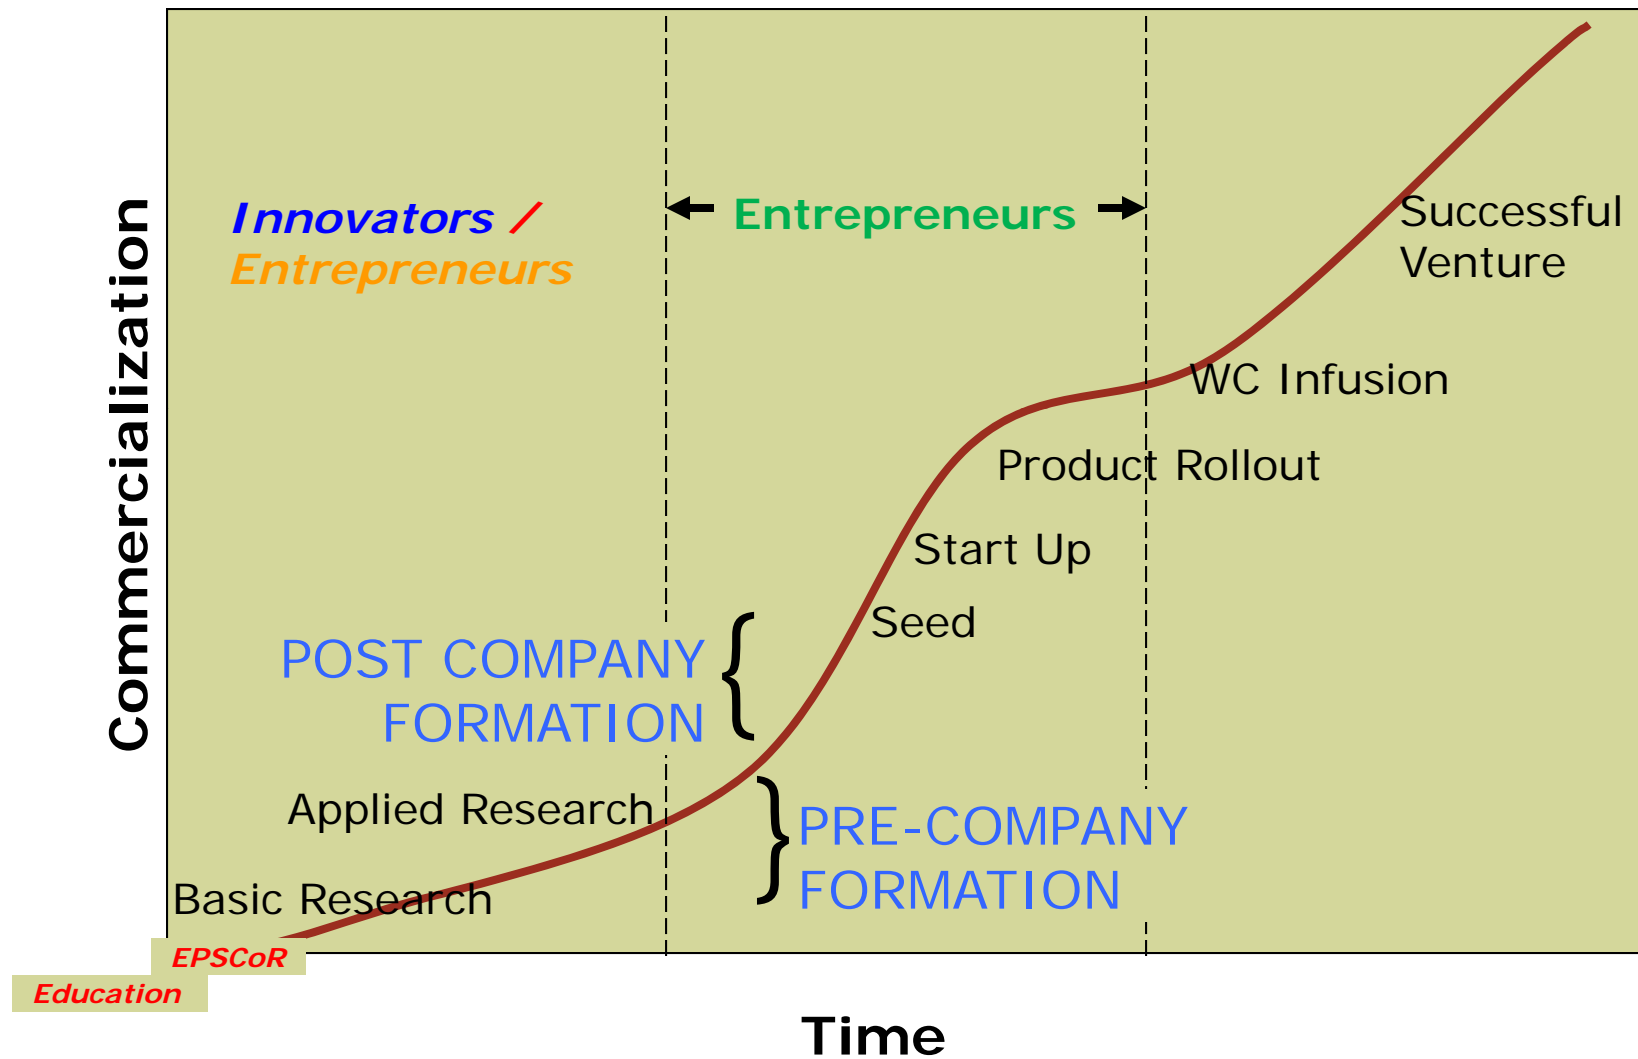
Commercialization

Innovators / Entrepreneurs

Entrepreneurs

Successful Venture

WC Infusion

Product Rollout

Start Up

Seed

POST COMPANY FORMATION

Applied Research

PRE-COMPANY FORMATION

Basic Research

EPSCoR

Education

Time